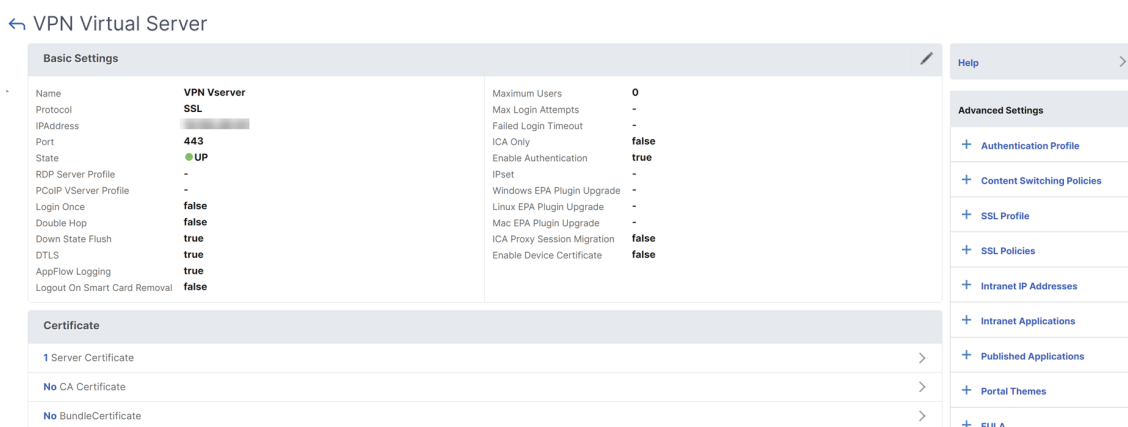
VPN Virtual Server

Basic Settings

| | |
|---|---|
| Name | VPN Vserver |
| Protocol | SSL |
| IPAddress | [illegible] |
| Port | 443 |
| State | UP |
| RDP Server Profile | - |
| PCoIP VServer Profile | - |
| Login Once | false |
| Double Hop | false |
| Down State Flush | true |
| DTLS | true |
| AppFlow Logging | true |
| Logout On Smart Card Removal | false |

| | |
|---|---|
| Maximum Users | 0 |
| Max Login Attempts | - |
| Failed Login Timeout | - |
| ICA Only | false |
| Enable Authentication | true |
| IPset | - |
| Windows EPA Plugin Upgrade | - |
| Linux EPA Plugin Upgrade | - |
| Mac EPA Plugin Upgrade | - |
| ICA Proxy Session Migration | false |
| Enable Device Certificate | false |

Certificate

1 Server Certificate

No CA Certificate

No BundleCertificate

Help

Advanced Settings

+ Authentication Profile

+ Content Switching Policies

+ SSL Profile

+ SSL Policies

+ Intranet IP Addresses

+ Intranet Applications

+ Published Applications

+ Portal Themes

+ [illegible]